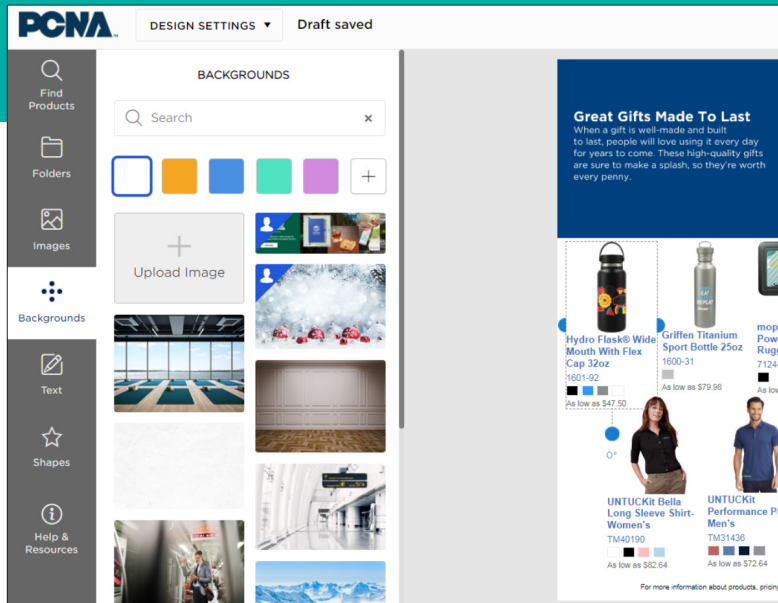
PCNA

DESIGN SETTINGS ▼

Draft saved

Find Products

Folders

Images

Backgrounds

Text

Shapes

Help & Resources

BACKGROUNDS

Search

+

Upload Image

Great Gifts Made To Last

When a gift is well-made and built to last, people will love using it every day for years to come. These high-quality gifts are sure to make a splash, so they're worth every penny.

Hydro Flask® Wide Mouth With Flex Cap 32oz

1601-92

As low as $47.50

Griffen Titanium Sport Bottle 25oz

1600-31

As low as $79.98

mop Pow Rug

7124

As lo

0°

UNTUCKit Bella Long Sleeve Shirt- Women's

TM40190

As low as $82.64

UNTUCKit Performance P Men's

TM31436

As low as $72.64

For more information about products, pricin